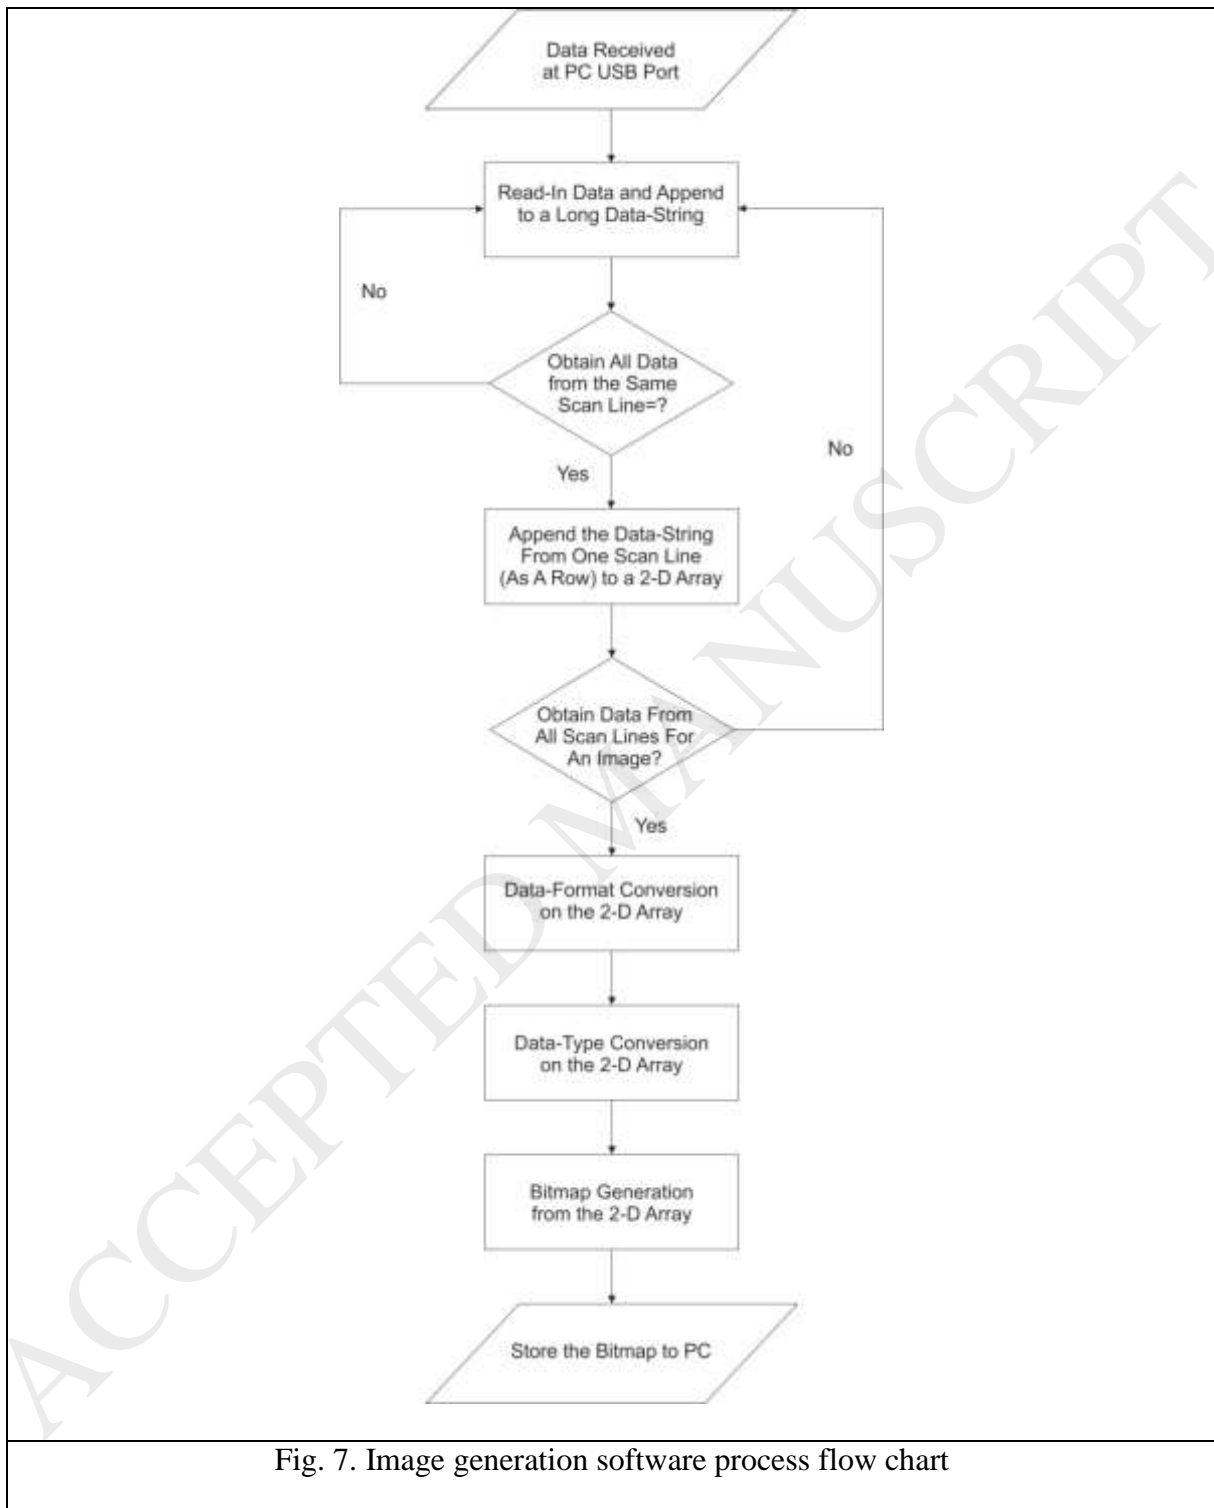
Data Received at PC USB Port

Read-In Data and Append to a Long Data-String

No

Obtain All Data from the Same Scan Line=?

Yes

No

Append the Data-String From One Scan Line (As A Row) to a 2-D Array

Obtain Data From All Scan Lines For An Image?

Yes

Data-Format Conversion on the 2-D Array

Data-Type Conversion on the 2-D Array

Bitmap Generation from the 2-D Array

Store the Bitmap to PC

Fig. 7. Image generation software process flow chart

ACCEPTED MANUSCRIPT